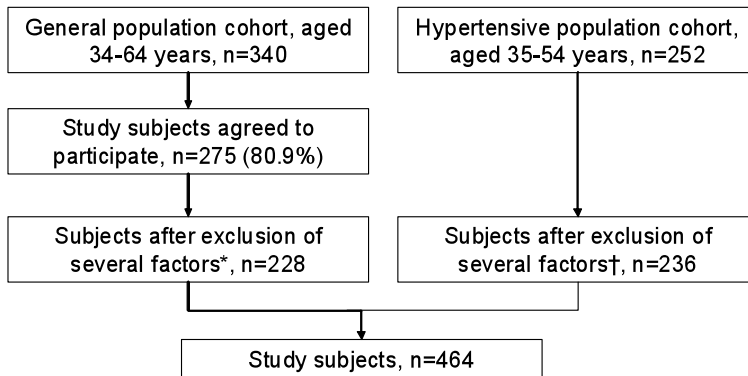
General population cohort, aged 34-64 years, n=340

Hypertensive population cohort, aged 35-54 years, n=252

Study subjects agreed to participate, n=275 (80.9%)

Subjects after exclusion of several factors*, n=228

Subjects after exclusion of several factors†, n=236

Study subjects, n=464